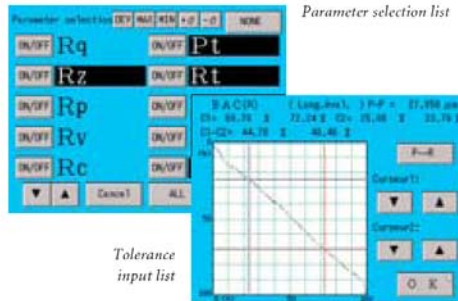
Parameter selection DEV MAX MIN +σ -σ NONE

Parameter selection list

ON/OFF Rq
ON/OFF Pt
ON/OFF Rz
ON/OFF Rt
ON/OFF Rp
ON/OFF
ON/OFF Rv
ON/OFF
ON/OFF Rc
ON/OFF
▼ ▲ Cancel ALL

B A C(R) ( Long.Anal. ) P-P = 27.350 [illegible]
C1= 66.78 % 72.24 % C2= 25.08 % 33.78 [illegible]
C1-C2= 44.70 % 40.46 %

P-R
Cursor1:
▼ ▲
Cursor2:
▼ ▲
O K

Tolerance input list